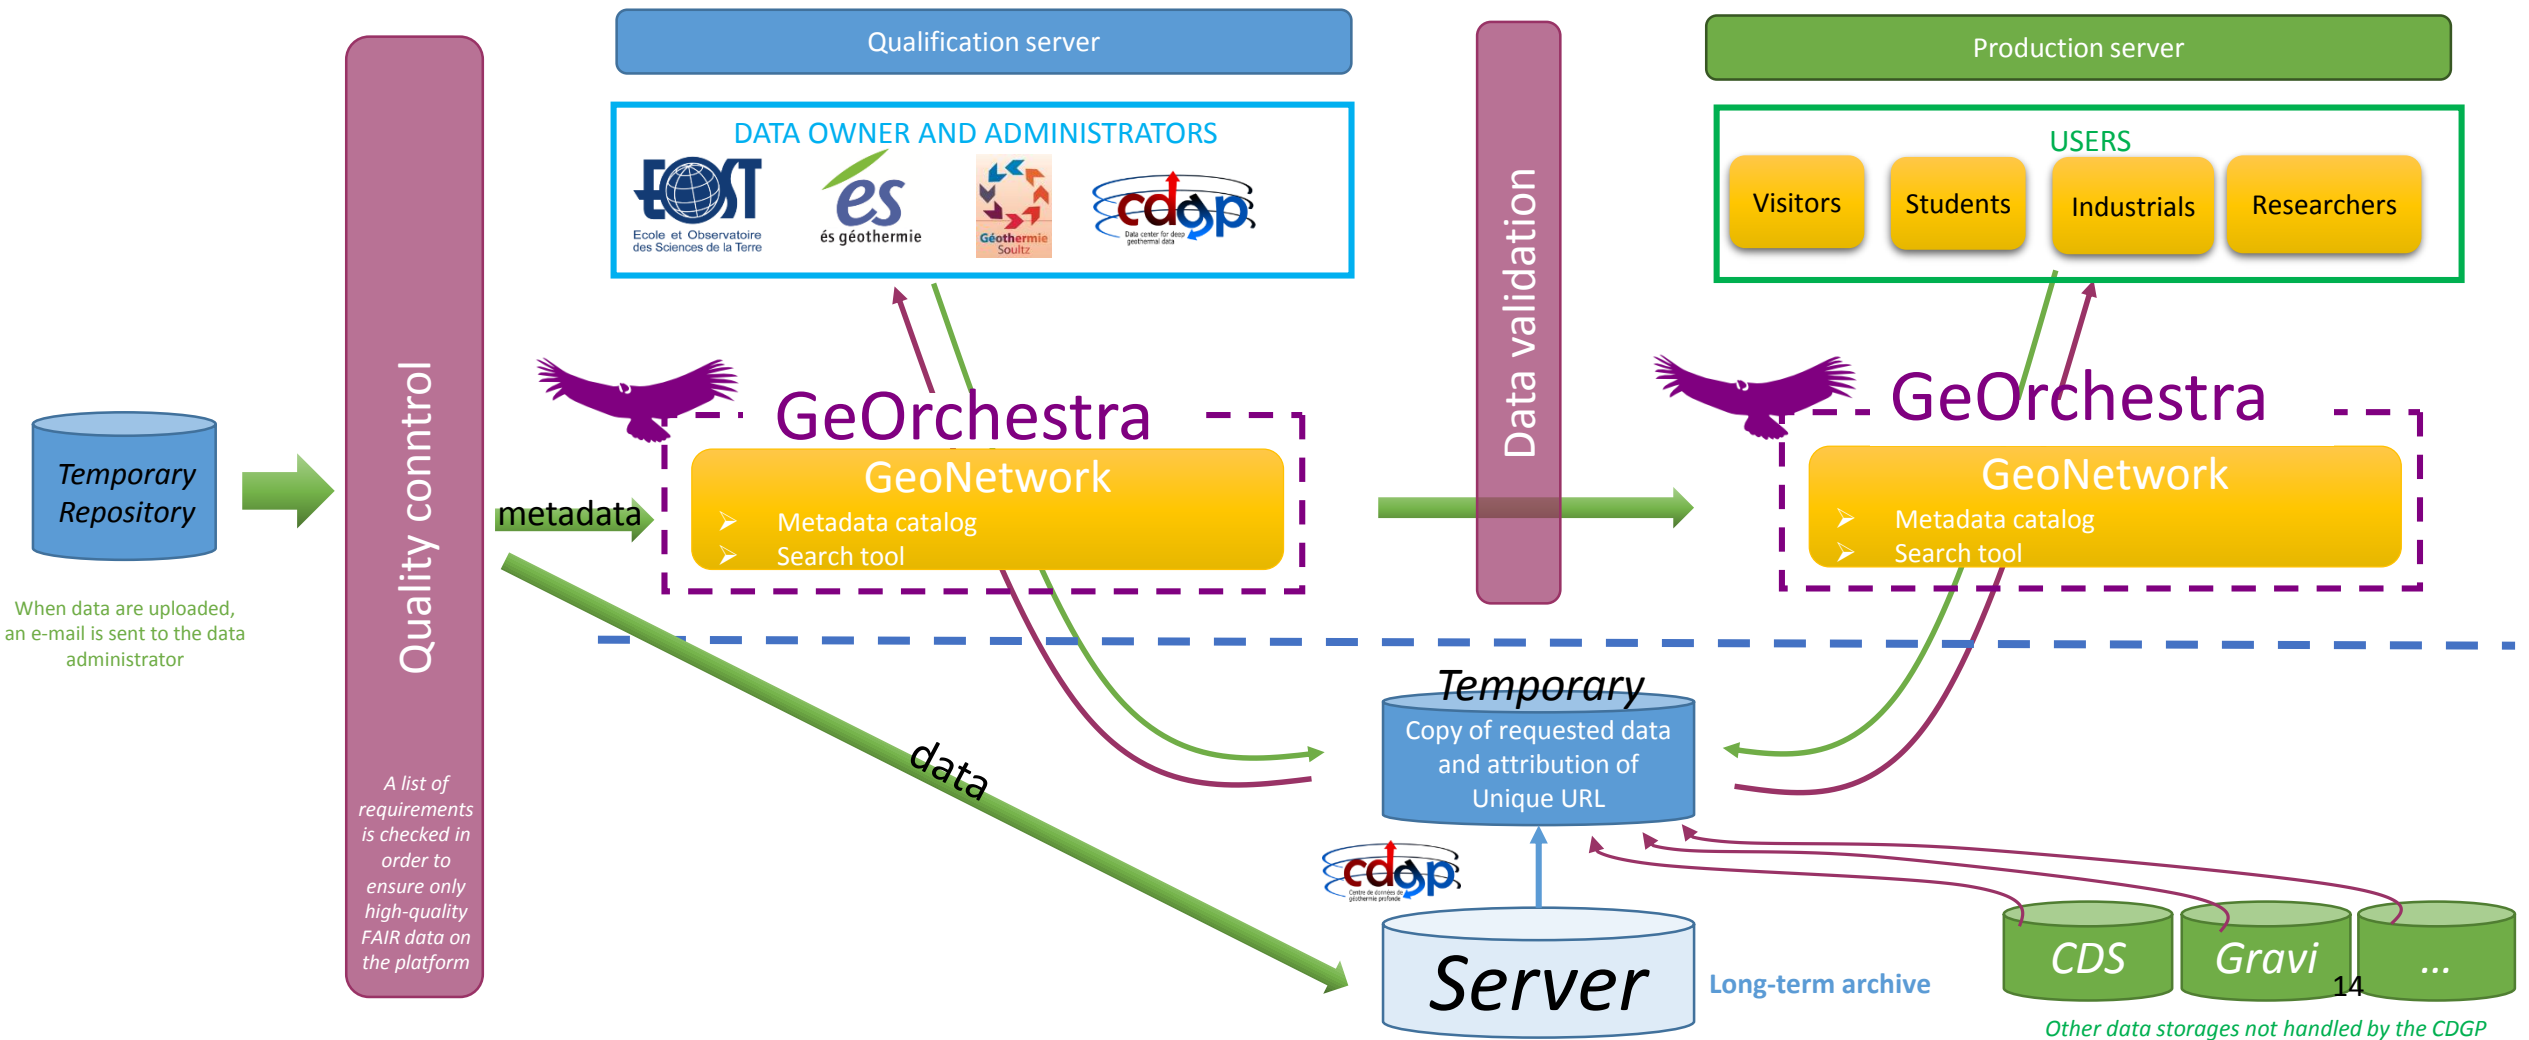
Qualification server

DATA OWNER AND ADMINISTRATORS

EOST
Ecole et Observatoire des Sciences de la Terre

és géothermie

Géothermie Soultz

cdgp
Data center for deep geothermal data

Production server

USERS

Visitors

Students

Industrials

Researchers

Temporary Repository

When data are uploaded, an e-mail is sent to the data administrator

Quality control

A list of requirements is checked in order to ensure only high-quality FAIR data on the platform

metadata

GeOrchestra

GeNetwork
➢ Metadata catalog
➢ Search tool

Data validation

GeOrchestra

GeoNetwork
➢ Metadata catalog
➢ Search tool

data

Temporary
Copy of requested data and attribution of Unique URL

cdgp
Centre de données de géothermie profonde

Server

Long-term archive

CDS

Gravi

...

14

Other data storages not handled by the CDGP